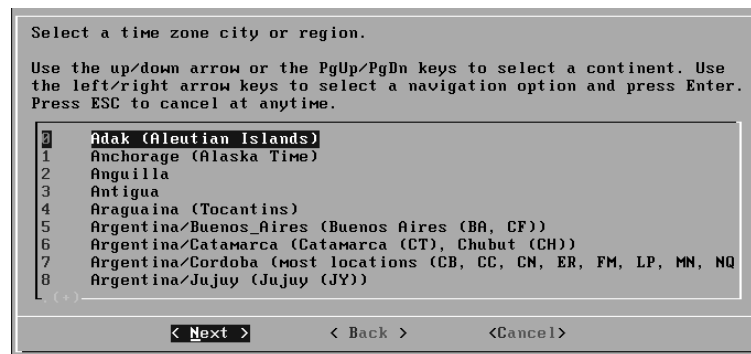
Select a time zone city or region.

Use the up/down arrow or the PgUp/PgDn keys to select a continent. Use the left/right arrow keys to select a navigation option and press Enter. Press ESC to cancel at anytime.

0 Adak (Aleutian Islands)
1 Anchorage (Alaska Time)
2 Anguilla
3 Antigua
4 Araguaina (Tocantins)
5 Argentina/Buenos_Aires (Buenos Aires (BA, CF))
6 Argentina/Catamarca (Catamarca (CT), Chubut (CH))
7 Argentina/Cordoba (most locations (CB, CC, CN, ER, FM, LP, MN, NQ
8 Argentina/Jujuy (Jujuy (JY))
(+)

< Next >   < Back >   <Cancel>